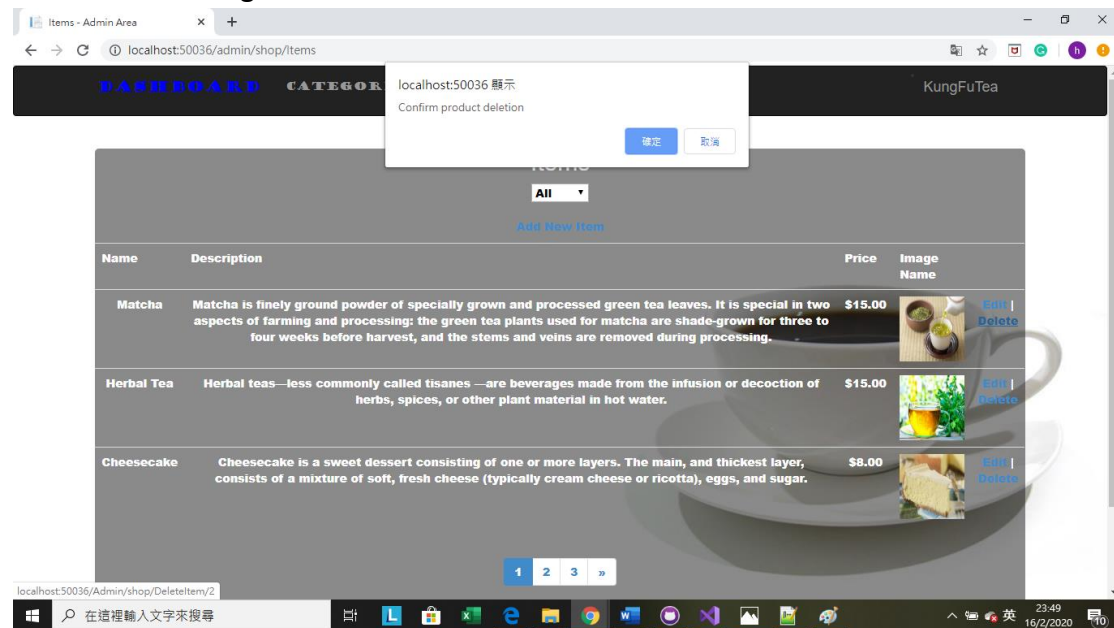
Items - Admin Area × +

localhost:50036/admin/shop/Items

DASHBOARD CATEGOR

localhost:50036 顯示
Confirm product deletion
確定 取消

KungFuTea

Items

All

Add New Item

| Name | Description | Price | Image Name | |
|---|---|---|---|---|
| Matcha | Matcha is finely ground powder of specially grown and processed green tea leaves. It is special in two aspects of farming and processing: the green tea plants used for matcha are shade-grown for three to four weeks before harvest, and the stems and veins are removed during processing. | $15.00 | | Edit \| Delete |
| Herbal Tea | Herbal teas—less commonly called tisanes —are beverages made from the infusion or decoction of herbs, spices, or other plant material in hot water. | $15.00 | | Edit \| Delete |
| Cheesecake | Cheesecake is a sweet dessert consisting of one or more layers. The main, and thickest layer, consists of a mixture of soft, fresh cheese (typically cream cheese or ricotta), eggs, and sugar. | $8.00 | | Edit \| Delete |

1 2 3 »

localhost:50036/Admin/shop/DeleteItem/2

在這裡輸入文字來搜尋

英 23:49 16/2/2020 10